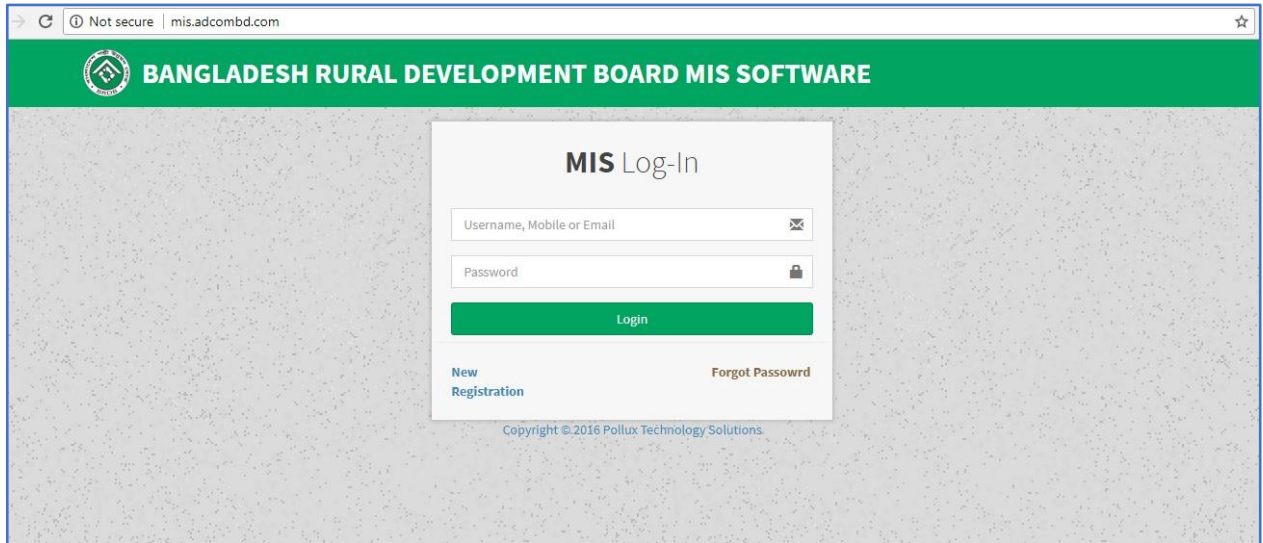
Not secure | mis.adcombd.com

BANGLADESH RURAL DEVELOPMENT BOARD MIS SOFTWARE

MIS Log-In

Username, Mobile or Email

Password

Login

New Registration

Forgot Passowrd

Copyright © 2016 Pollux Technology Solutions